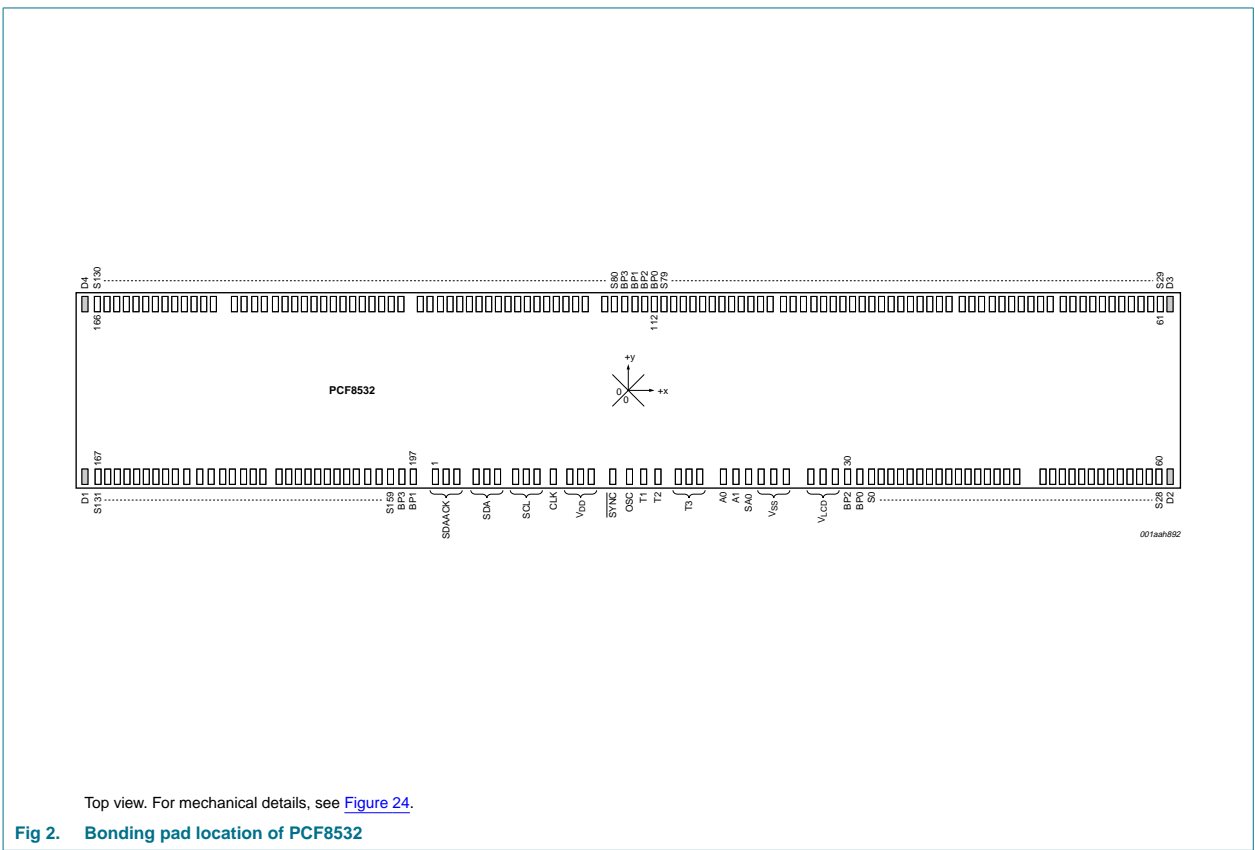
D4
S130
S80
BP3
BP1
BP2
BP0
S79
S29
D3
166
112
61
+y
0
0
+x
PCF8532
167
197
1
30
60
D1
S131
S159
BP3
BP1
SDAACK
SDA
SCL
CLK
$V_{DD}$
$\overline{SYNC}$
OSC
T1
T2
T3
A0
A1
SA0
$V_{SS}$
$V_{LCD}$
BP2
BP0
S0
S28
D2
001aah892

Top view. For mechanical details, see Figure 24.

Fig 2. Bonding pad location of PCF8532